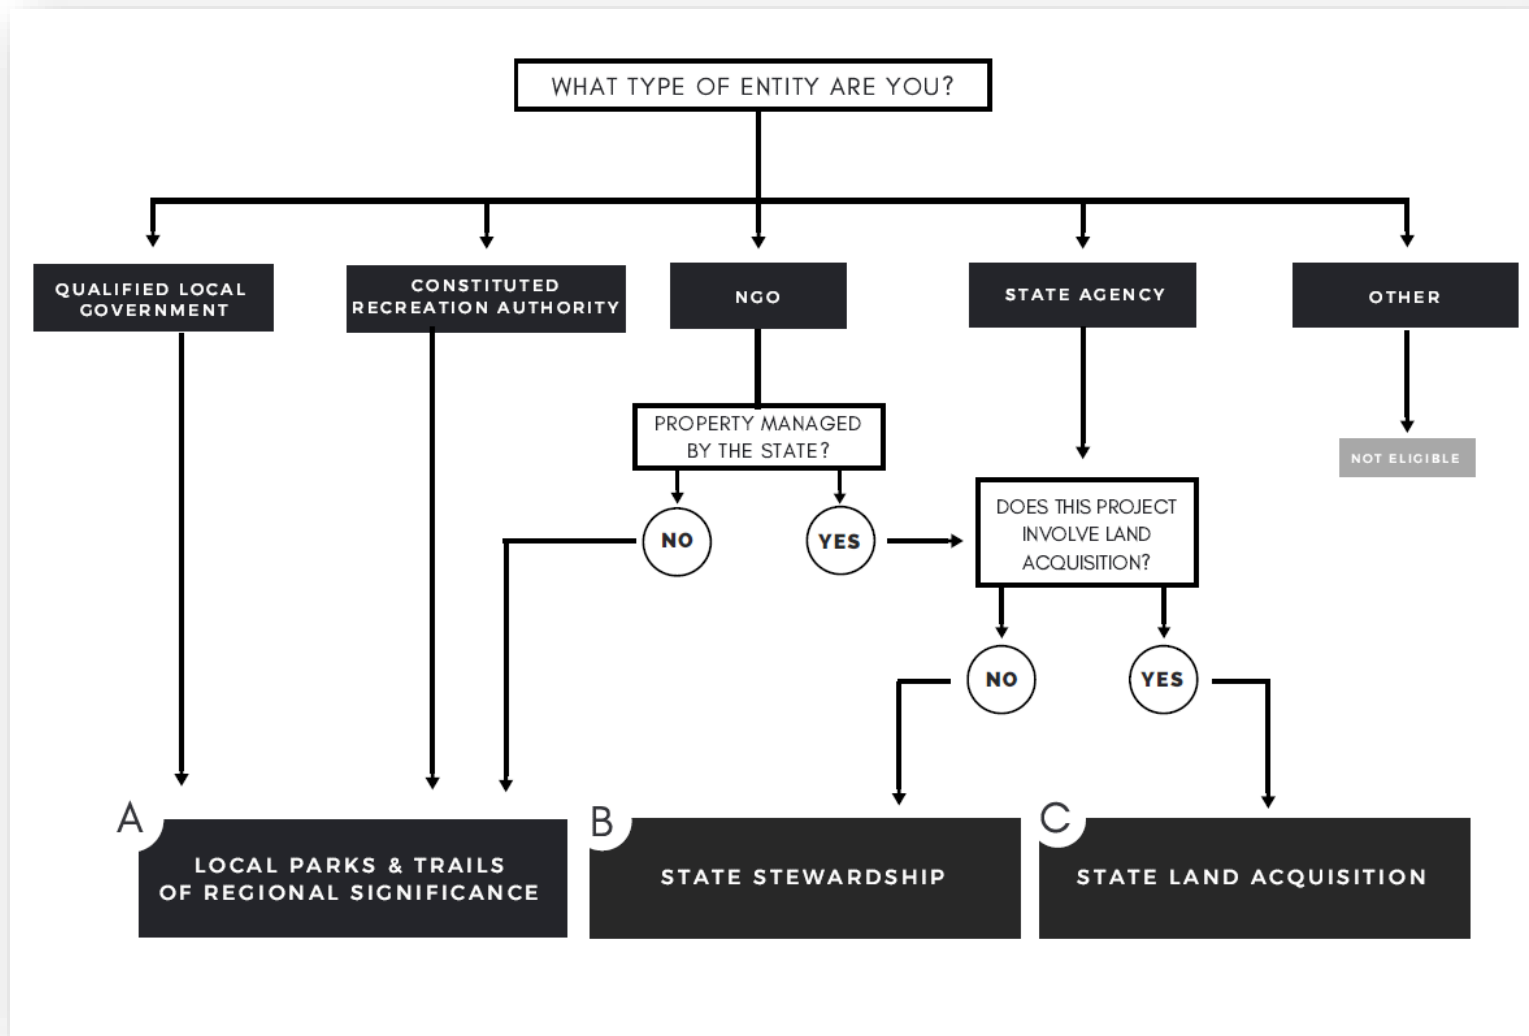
WHAT TYPE OF ENTITY ARE YOU?

QUALIFIED LOCAL GOVERNMENT

CONSTITUTED RECREATION AUTHORITY

NGO

STATE AGENCY

OTHER

PROPERTY MANAGED BY THE STATE?

NOT ELIGIBLE

NO

YES

DOES THIS PROJECT INVOLVE LAND ACQUISITION?

NO

YES

A

LOCAL PARKS & TRAILS OF REGIONAL SIGNIFICANCE

B

STATE STEWARDSHIP

C

STATE LAND ACQUISITION